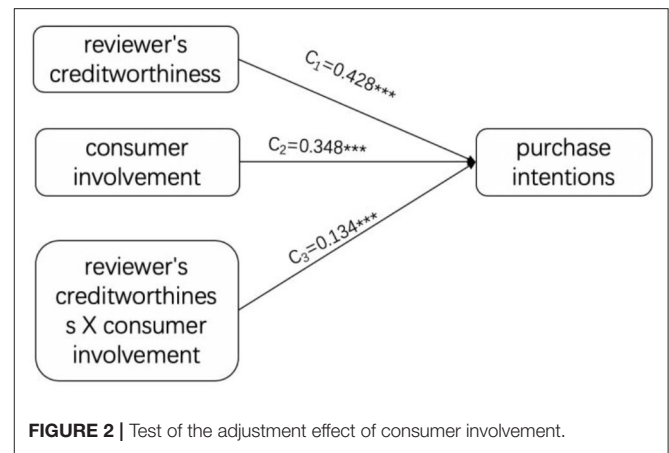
reviewer's creditworthiness

$C_1$=0.428***

consumer involvement

$C_2$=0.348***

purchase intentions

reviewer's creditworthines s X consumer involvement

$C_3$=0.134***

**FIGURE 2 |** Test of the adjustment effect of consumer involvement.